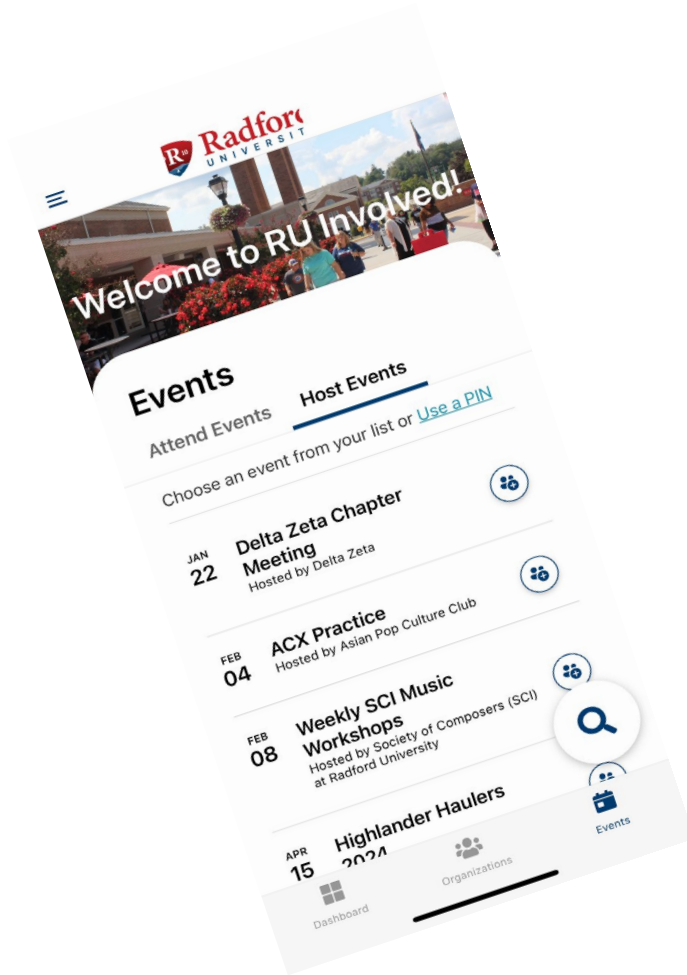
Radford
UNIVERSIT

Welcome to RU Involved!

Events

Attend Events

Host Events

Choose an event from your list or Use a PIN

JAN
22
Delta Zeta Chapter Meeting
Hosted by Delta Zeta

FEB
04
ACX Practice
Hosted by Asian Pop Culture Club

FEB
08
Weekly SCI Music Workshops
Hosted by Society of Composers (SCI) at Radford University

APR
15
Highlander Haulers 2024

Dashboard

Organizations

Events